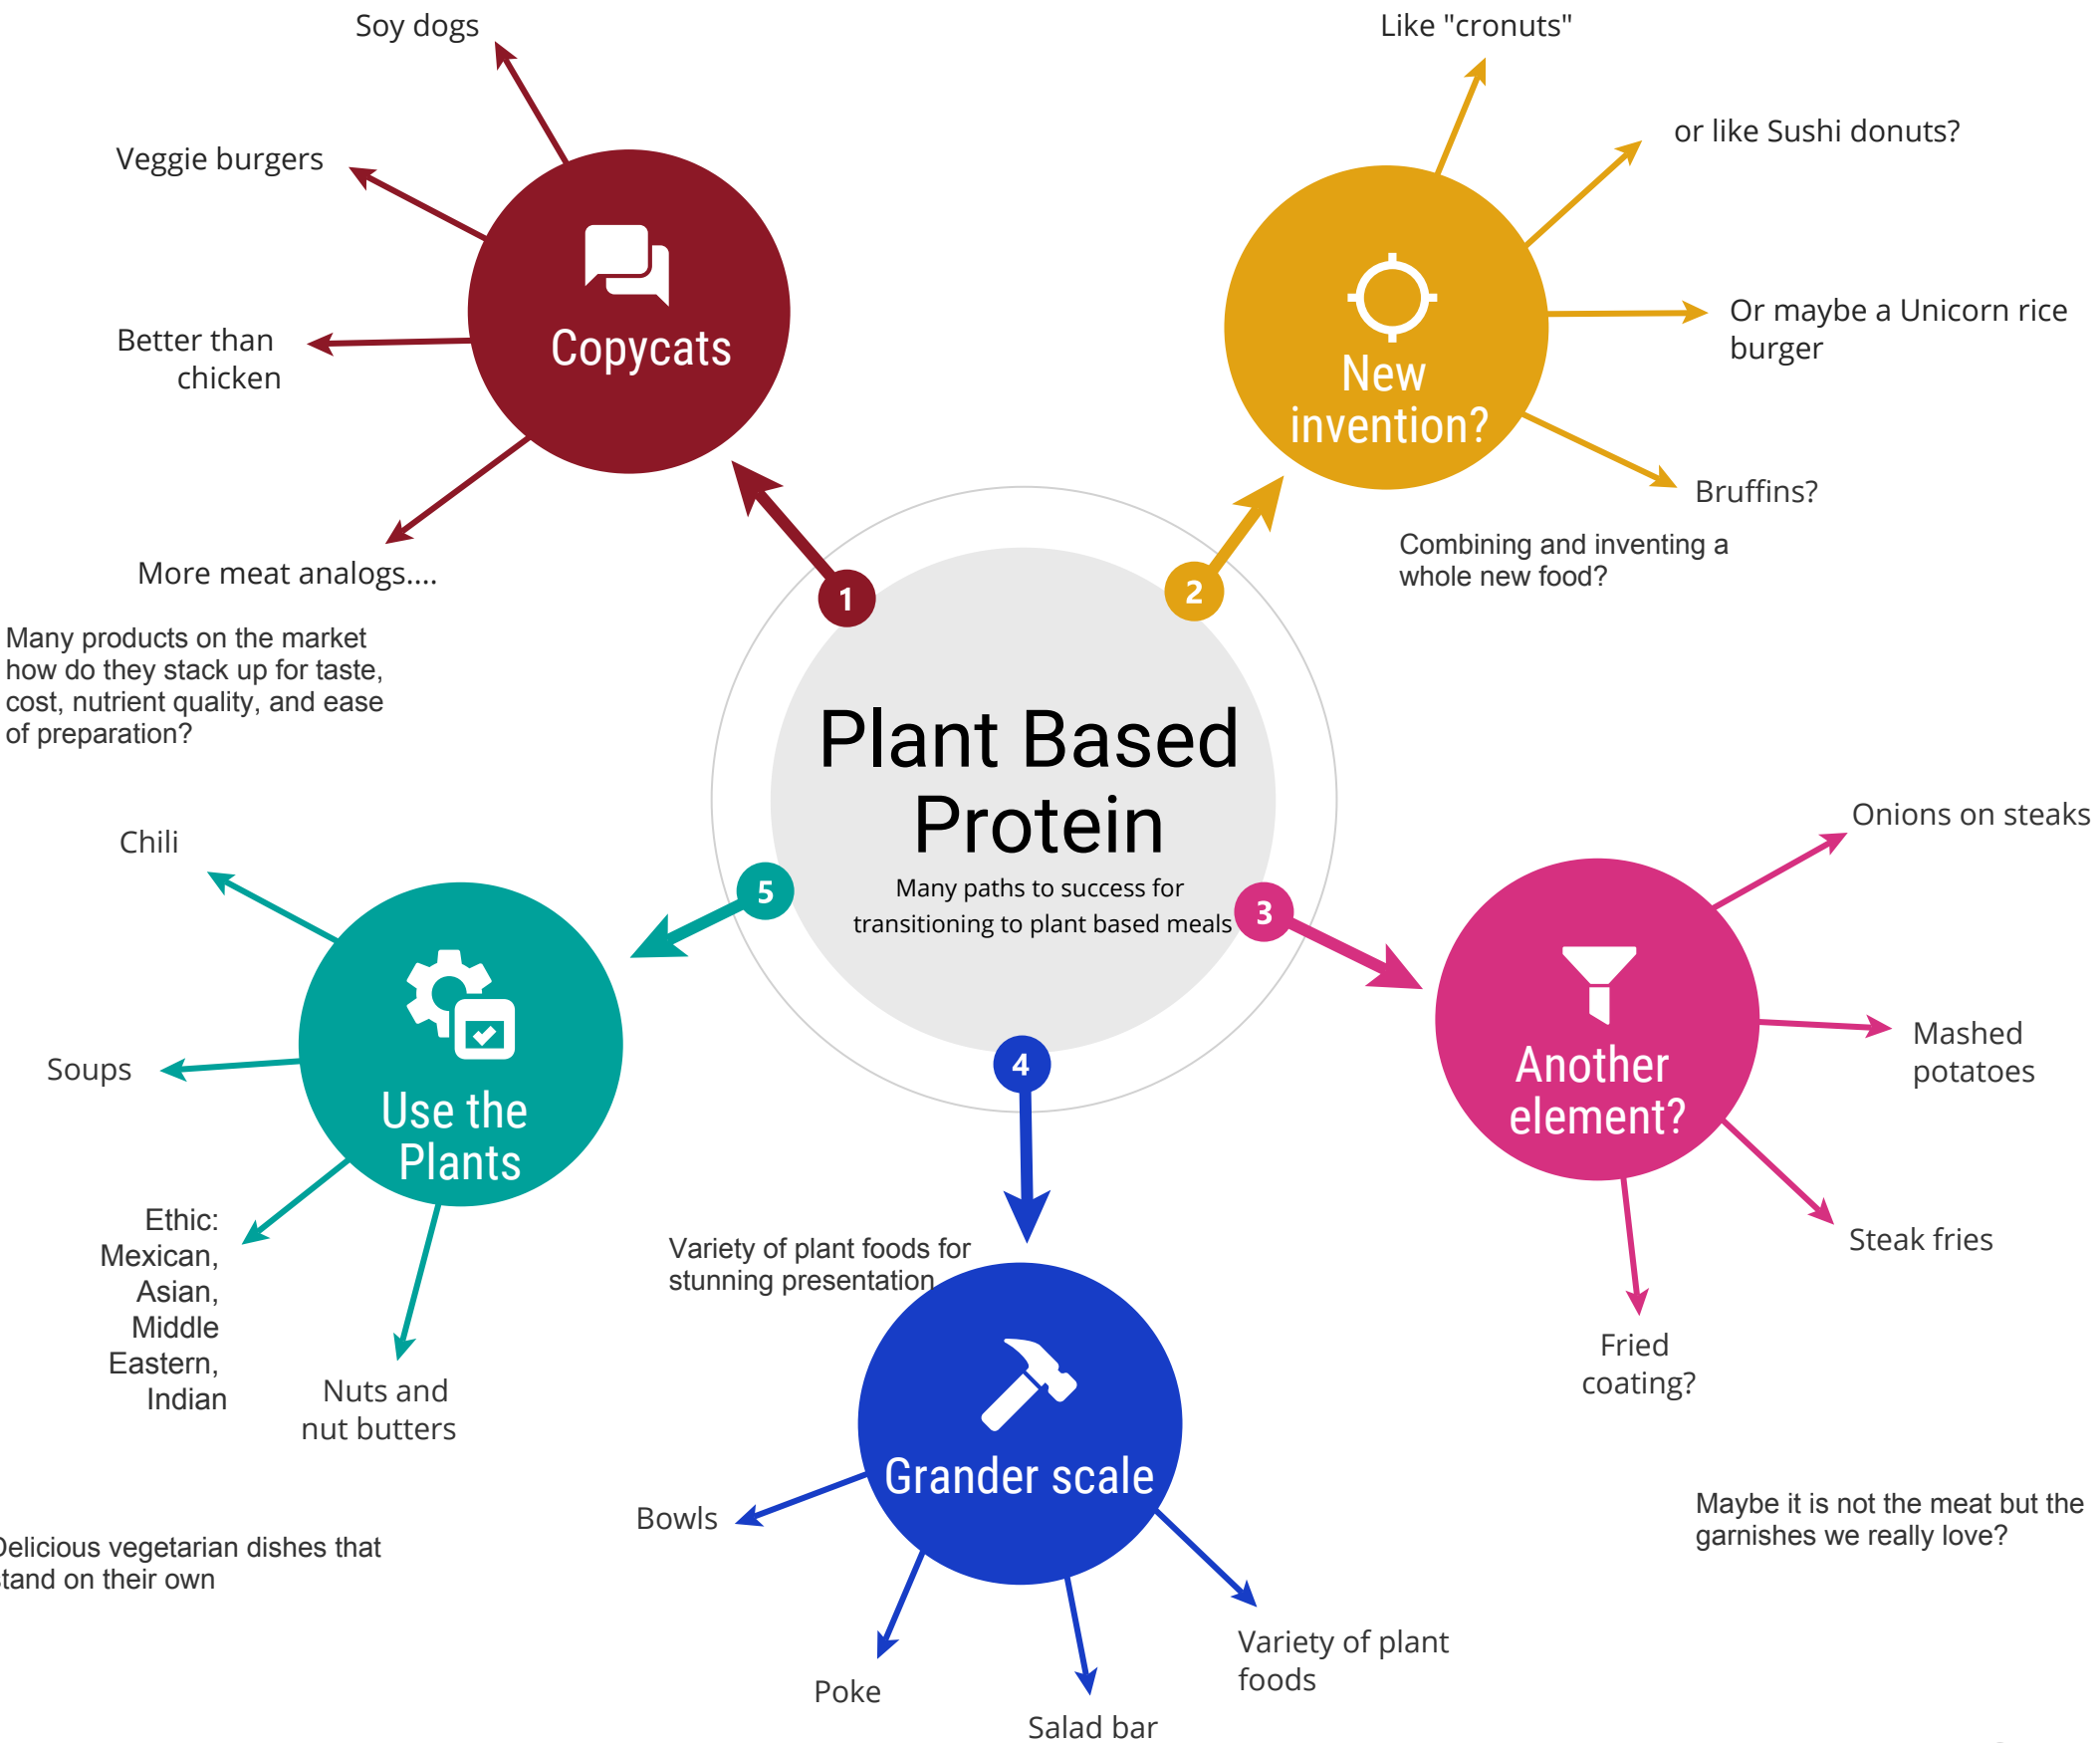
Plant Based Protein

Many paths to success for transitioning to plant based meals

1

Copycats

Soy dogs

Veggie burgers

Better than chicken

More meat analogs....

Many products on the market how do they stack up for taste, cost, nutrient quality, and ease of preparation?

2

New invention?

Like "cronuts"

or like Sushi donuts?

Or maybe a Unicorn rice burger

Bruffins?

Combining and inventing a whole new food?

3

Another element?

Onions on steaks

Mashed potatoes

Steak fries

Fried coating?

Maybe it is not the meat but the garnishes we really love?

4

Grander scale

Variety of plant foods for stunning presentation

Bowls

Poke

Salad bar

Variety of plant foods

5

Use the Plants

Chili

Soups

Ethic: Mexican, Asian, Middle Eastern, Indian

Nuts and nut butters

elicious vegetarian dishes that tand on their own